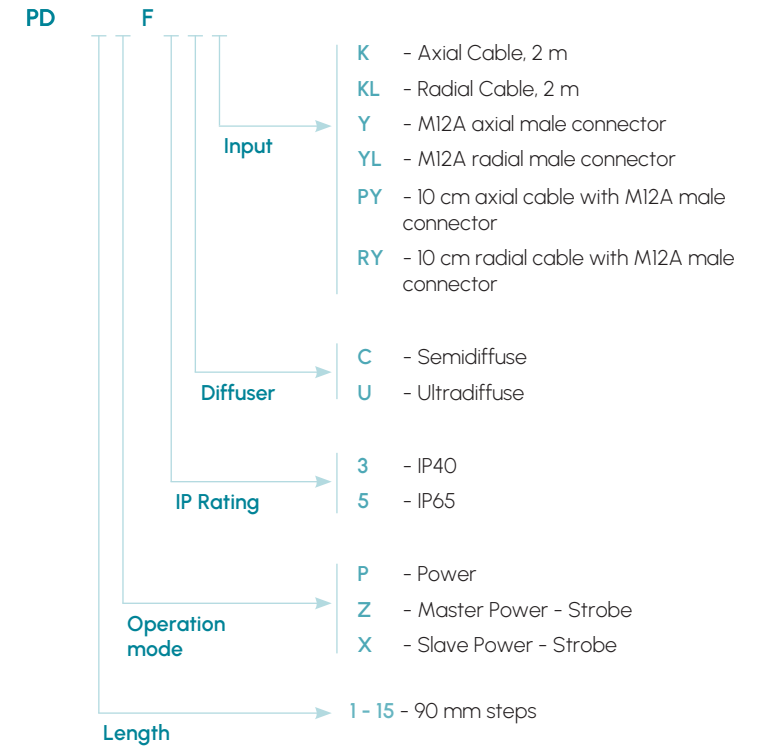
PD F

Input

K - Axial Cable, 2 m
KL - Radial Cable, 2 m
Y - M12A axial male connector
YL - M12A radial male connector
PY - 10 cm axial cable with M12A male connector
RY - 10 cm radial cable with M12A male connector

Diffuser

C - Semidiffuse
U - Ultradiffuse

IP Rating

3 - IP40
5 - IP65

Operation mode

P - Power
Z - Master Power - Strobe
X - Slave Power - Strobe

Length

1 - 15 - 90 mm steps